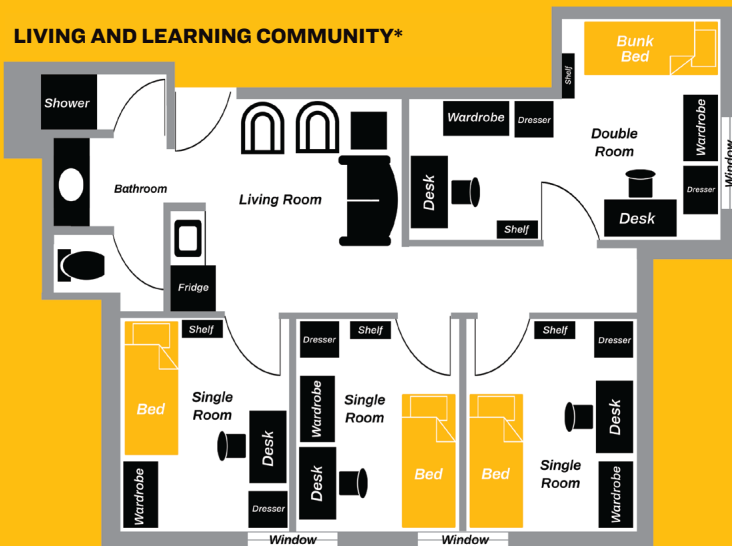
LIVING AND LEARNING COMMUNITY*

Shower

Bathroom

Living Room

Fridge

Bunk Bed

Shelf

Wardrobe

Dresser

Double Room

Wardrobe

Window

Dresser

Desk

Shelf

Desk

Shelf

Bed

Single Room

Desk

Wardrobe

Dresser

Window

Dresser

Shelf

Wardrobe

Single Room

Desk

Bed

Window

Shelf

Dresser

Bed

Desk

Single Room

Wardrobe